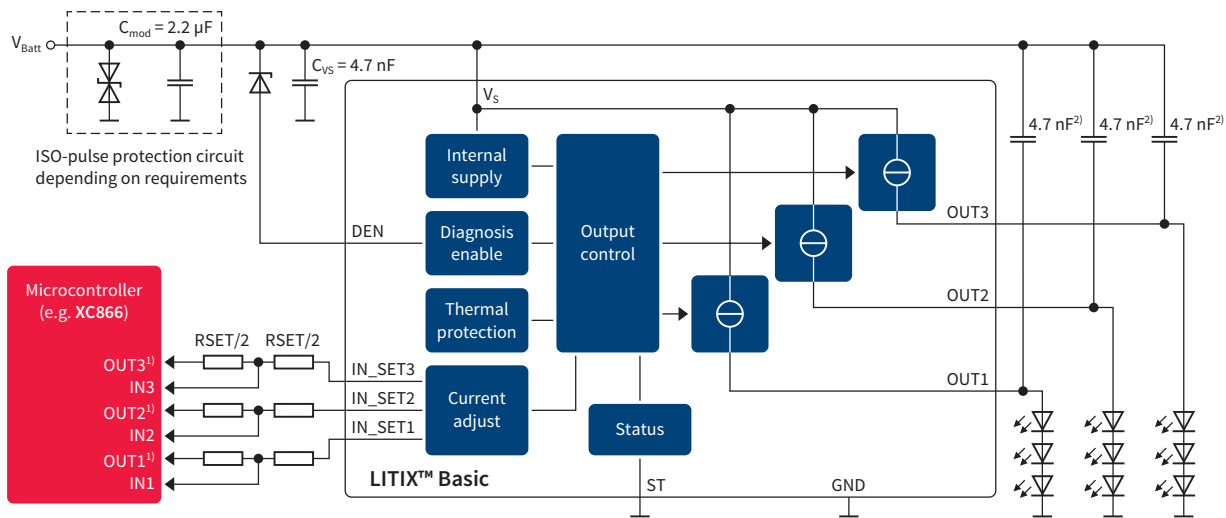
$V_{Batt}$

$C_{mod}$ = 2.2 µF

$C_{VS}$ = 4.7 nF

ISO-pulse protection circuit depending on requirements

$V_S$

4.7 nF$^{2)}$ 4.7 nF$^{2)}$ 4.7 nF$^{2)}$

Internal supply

Diagnosis enable

Thermal protection

Current adjust

Output control

Status

DEN

OUT3

OUT2

OUT1

Microcontroller (e.g. **XC866**)

RSET/2 RSET/2

OUT3$^{1)}$

IN3

OUT2$^{1)}$

IN2

OUT1$^{1)}$

IN1

IN_SET3

IN_SET2

IN_SET1

LITIX™ Basic

ST

GND